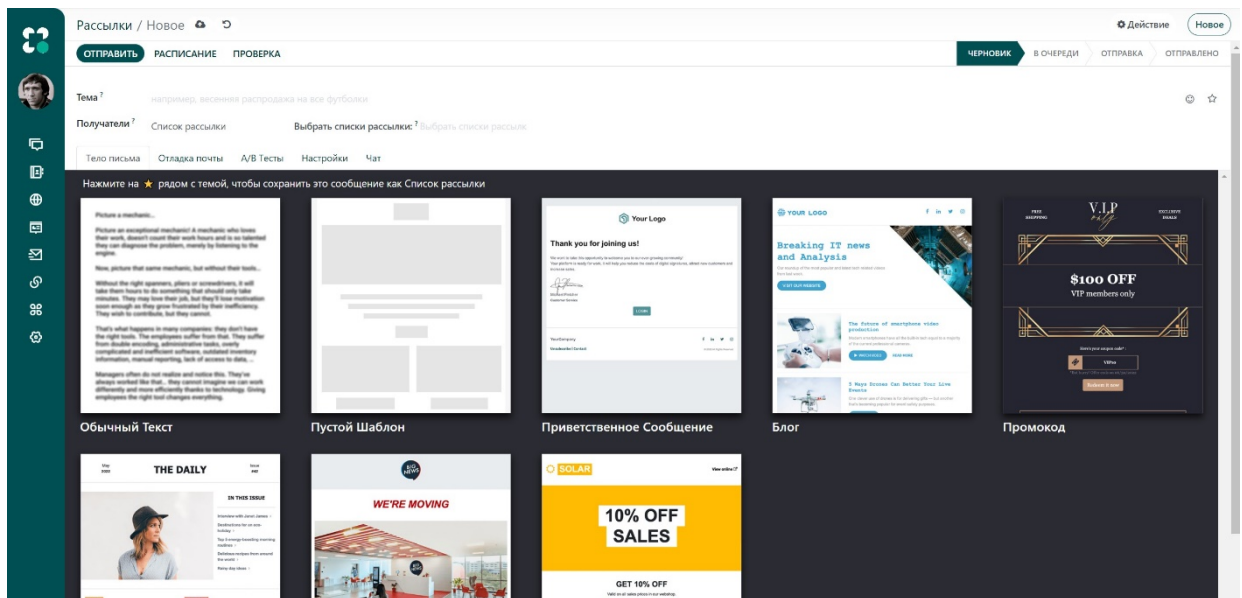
Рассылки / Новое

⚙ Действие Новое

ОТПРАВИТЬ РАСПИСАНИЕ ПРОВЕРКА

ЧЕРНОВИК В ОЧЕРЕДИ ОТПРАВКА ОТПРАВЛЕНО

Тема ? например, весенняя распродажа на все футболки

Получатели ? Список рассылки Выбрать списки рассылки: ? Выбрать списки рассылк

Тело письма Отладка почты A/B Тесты Настройки Чат

Нажмите на ★ рядом с темой, чтобы сохранить это сообщение как Список рассылки

Picture a mechanic...

Picture an exceptional mechanic! A mechanic who loves their work, doesn't count their work hours and is so talented they can diagnose the problem, merely by listening to the engine.

Now, picture that same mechanic, but without their tools...

Without the right spanners, pliers or screwdrivers, it will take them hours to do something that should only take minutes. They may love their job, but they'll lose motivation soon enough as they grow frustrated by their inefficiency. They wish to contribute, but they cannot.

That's what happens in many companies: they don't have the right tools. The employees suffer from that. They suffer from double encoding, administrative tasks, overly complicated and inefficient software, outdated inventory information, manual reporting, lack of access to data, ...

Managers often do not realize and notice this. They've always worked like that... they cannot imagine we can work differently and more efficiently thanks to technology. Giving employees the right tool changes everything.

Обычный Текст

Пустой Шаблон

Your Logo

Thank you for joining us!

LOGIN

YourCompany

Приветственное Сообщение

YOUR LOGO

Breaking IT news and Analysis

VISIT OUR WEBSITE

The future of smartphone video production

5 Ways Drones Can Better Your Live Events

Блог

FREE SHIPPING

V.I.P only

EXCLUSIVE DEALS

$100 OFF

VIP members only

VIPxx

Redeem it now

Промокод

May 2020

THE DAILY

Issue #42

IN THIS ISSUE

BIG NEWS

WE'RE MOVING

SOLAR

View online

10% OFF SALES

GET 10% OFF